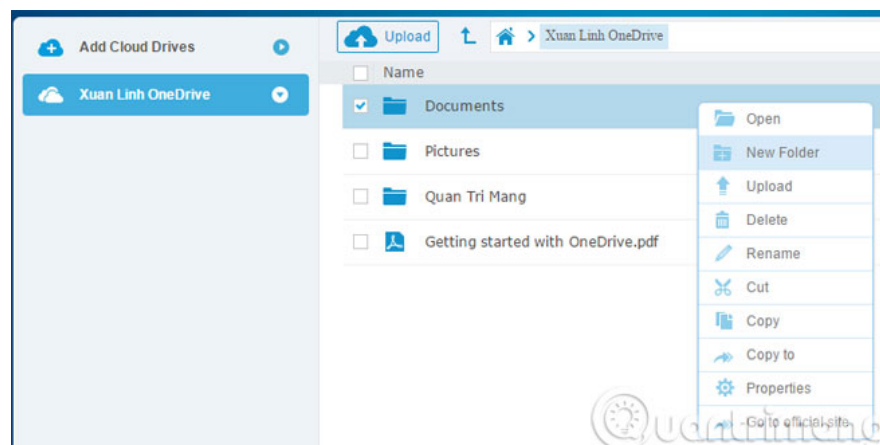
Add Cloud Drives

Xuan Linh OneDrive

Upload

Xuan Linh OneDrive

Name

Documents

Pictures

Quan Tri Mang

Getting started with OneDrive.pdf

Open

New Folder

Upload

Delete

Rename

Cut

Copy

Copy to

Properties

Go to official site

Quantrimang